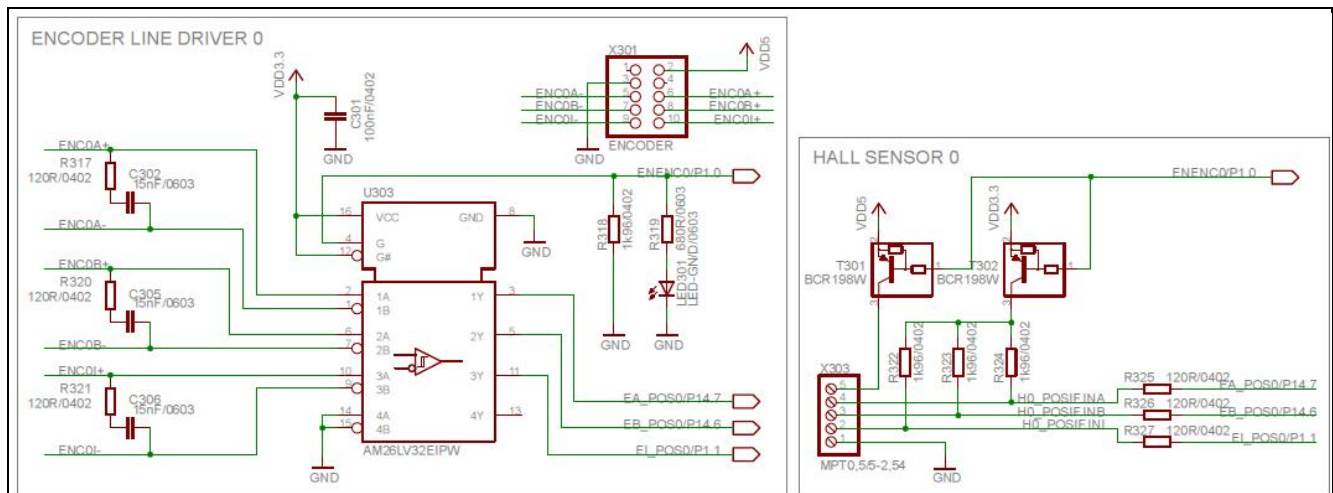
ENCODER LINE DRIVER 0

VDD3.3
C301
100nF/0402
GND

X301
ENC0A-
ENC0B-
ENC0I-
1 2
3 4
5 6
7 8
9 10
ENC0A+
ENC0B+
ENC0I+
GND
ENCODER
VDD5

ENC0A+
R317
120R/0402
C302
15nF/0603
ENC0A-
ENC0B+
R320
120R/0402
C305
15nF/0603
ENC0B-
ENC0I+
R321
120R/0402
C306
15nF/0603
ENC0I-

U303
VCC
GND
G
G#
16
8
4
12
GND
2 1A
1 1B
6 2A
7 2B
10 3A
9 3B
14 4A
15 4B
1Y 3
2Y 5
3Y 11
4Y 13
AM26LV32EIPW
GND

ENENC0/P1.0
R318
1k96/0402
R319
680R/0603
LED301
LED-GN/D/0603
GND
GND

EA_POS0/P14.7
EB_POS0/P14.6
EI_POS0/P1.1

HALL SENSOR 0

ENENC0/P1.0
VDD5
VDD3.3
T301
BCR198W
T302
BCR198W
1
2
3
1
2
3

X303
5
4
3
2
1
MPT0,5/5-2,54
GND

R322
1k96/0402
R323
1k96/0402
R324
1k96/0402

H0_POSIFINA
H0_POSIFINB
H0_POSIFINI
R325 120R/0402
R326 120R/0402
R327 120R/0402
EA_POS0/P14.7
EB_POS0/P14.6
EI_POS0/P1.1